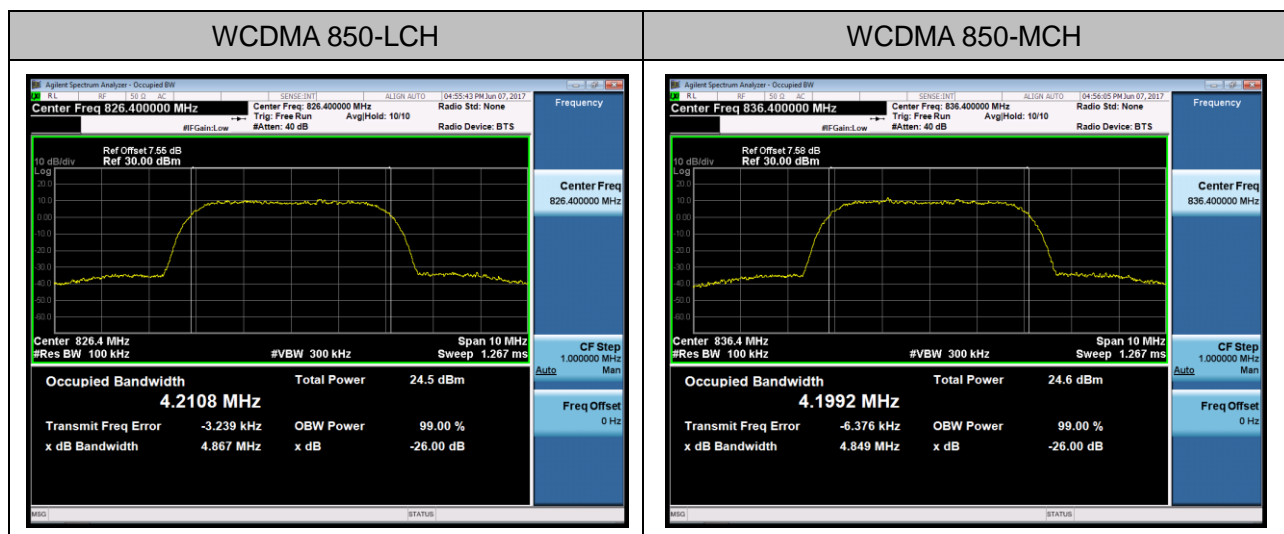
| WCDMA 850-LCH | WCDMA 850-MCH |
|---|---|
| | |

Agilent Spectrum Analyzer - Occupied BW
RL RF 50 Ω AC SENSE:INT ALIGN AUTO 04:55:43 PM Jun 07, 2017
Center Freq 826.400000 MHz
Center Freq: 826.400000 MHz Trig: Free Run Avg|Hold: 10/10 #Atten: 40 dB
#IFGain:Low
Radio Std: None
Radio Device: BTS
Frequency
Ref Offset 7.55 dB
10 dB/div Ref 30.00 dBm
Log
20.0
10.0
0.00
-10.0
-20.0
-30.0
-40.0
-50.0
-60.0
Center Freq
826.400000 MHz
Center 826.4 MHz
#Res BW 100 kHz
#VBW 300 kHz
Span 10 MHz
Sweep 1.267 ms
CF Step
1.000000 MHz
Auto Man
Occupied Bandwidth
4.2108 MHz
Total Power 24.5 dBm
Transmit Freq Error -3.239 kHz
OBW Power 99.00 %
x dB Bandwidth 4.867 MHz
x dB -26.00 dB
Freq Offset
0 Hz
MSG
STATUS

Agilent Spectrum Analyzer - Occupied BW
RL RF 50 Ω AC SENSE:INT ALIGN AUTO 04:56:05 PM Jun 07, 2017
Center Freq 836.400000 MHz
Center Freq: 836.400000 MHz Trig: Free Run Avg|Hold: 10/10 #Atten: 40 dB
#IFGain:Low
Radio Std: None
Radio Device: BTS
Frequency
Ref Offset 7.58 dB
10 dB/div Ref 30.00 dBm
Log
20.0
10.0
0.00
-10.0
-20.0
-30.0
-40.0
-50.0
-60.0
Center Freq
836.400000 MHz
Center 836.4 MHz
#Res BW 100 kHz
#VBW 300 kHz
Span 10 MHz
Sweep 1.267 ms
CF Step
1.000000 MHz
Auto Man
Occupied Bandwidth
4.1992 MHz
Total Power 24.6 dBm
Transmit Freq Error -6.376 kHz
OBW Power 99.00 %
x dB Bandwidth 4.849 MHz
x dB -26.00 dB
Freq Offset
0 Hz
MSG
STATUS